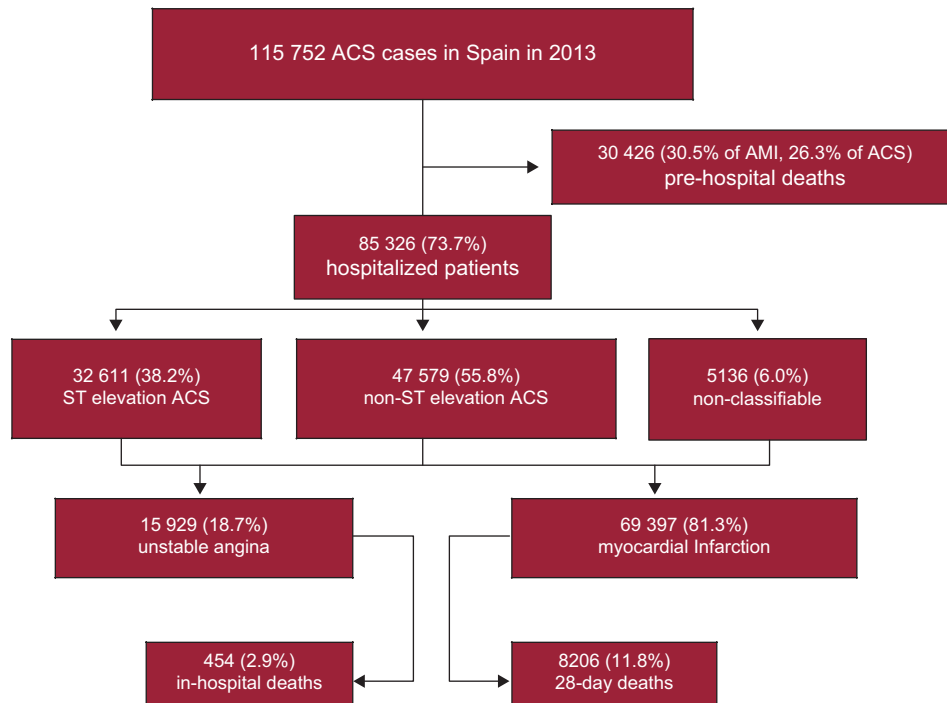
115 752 ACS cases in Spain in 2013

30 426 (30.5% of AMI, 26.3% of ACS)
pre-hospital deaths

85 326 (73.7%)
hospitalized patients

32 611 (38.2%)
ST elevation ACS

47 579 (55.8%)
non-ST elevation ACS

5136 (6.0%)
non-classifiable

15 929 (18.7%)
unstable angina

69 397 (81.3%)
myocardial Infarction

454 (2.9%)
in-hospital deaths

8206 (11.8%)
28-day deaths